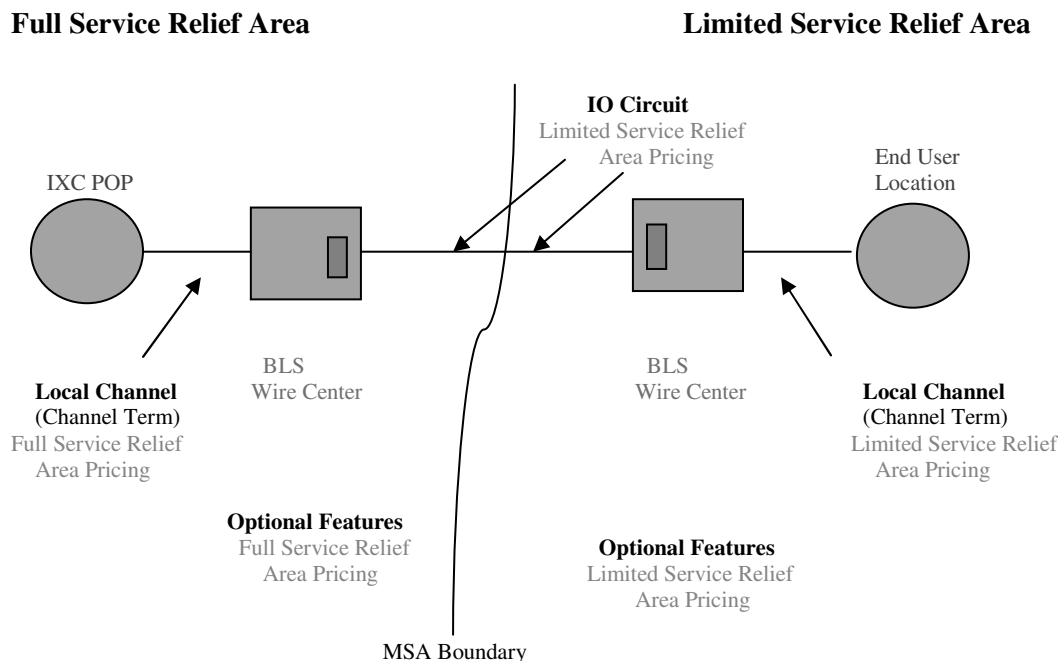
Full Service Relief Area

Limited Service Relief Area

IO Circuit
Limited Service Relief Area Pricing

IXC POP

End User Location

BLS Wire Center

BLS Wire Center

Local Channel (Channel Term)
Full Service Relief Area Pricing

Local Channel (Channel Term)
Limited Service Relief Area Pricing

Optional Features
Full Service Relief Area Pricing

Optional Features
Limited Service Relief Area Pricing

MSA Boundary